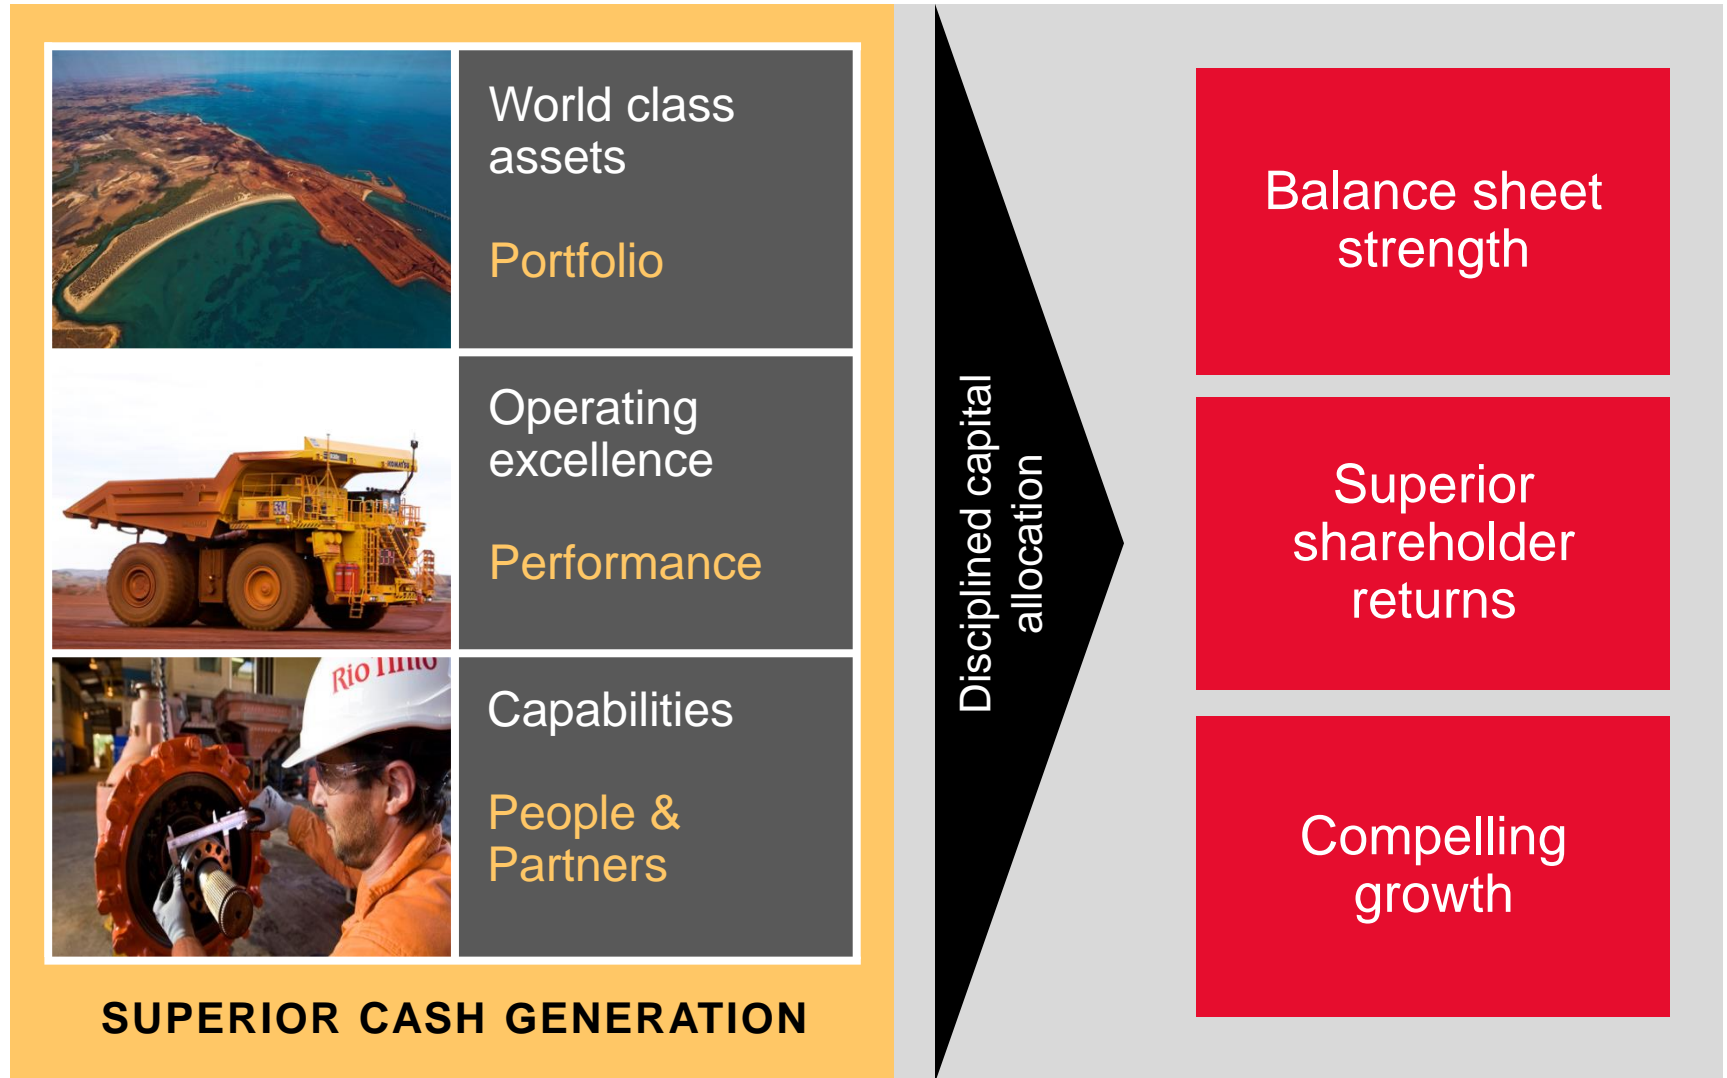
World class assets

Portfolio

Operating excellence

Performance

Rio Tinto

Capabilities

People & Partners

SUPERIOR CASH GENERATION

Disciplined capital allocation

Balance sheet strength

Superior shareholder returns

Compelling growth